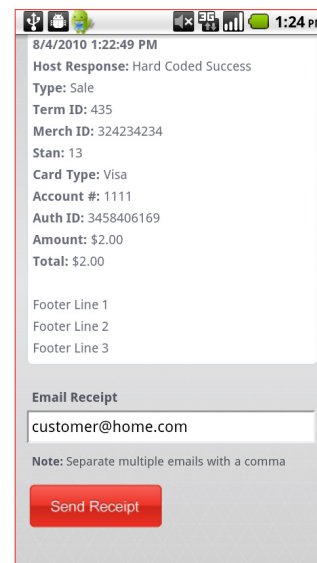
3G 1:24 PM

8/4/2010 1:22:49 PM
Host Response: Hard Coded Success
Type: Sale
Term ID: 435
Merch ID: 324234234
Stan: 13
Card Type: Visa
Account #: 1111
Auth ID: 3458406169
Amount: $2.00
Total: $2.00

Footer Line 1
Footer Line 2
Footer Line 3

Email Receipt

customer@home.com

Note: Separate multiple emails with a comma

Send Receipt